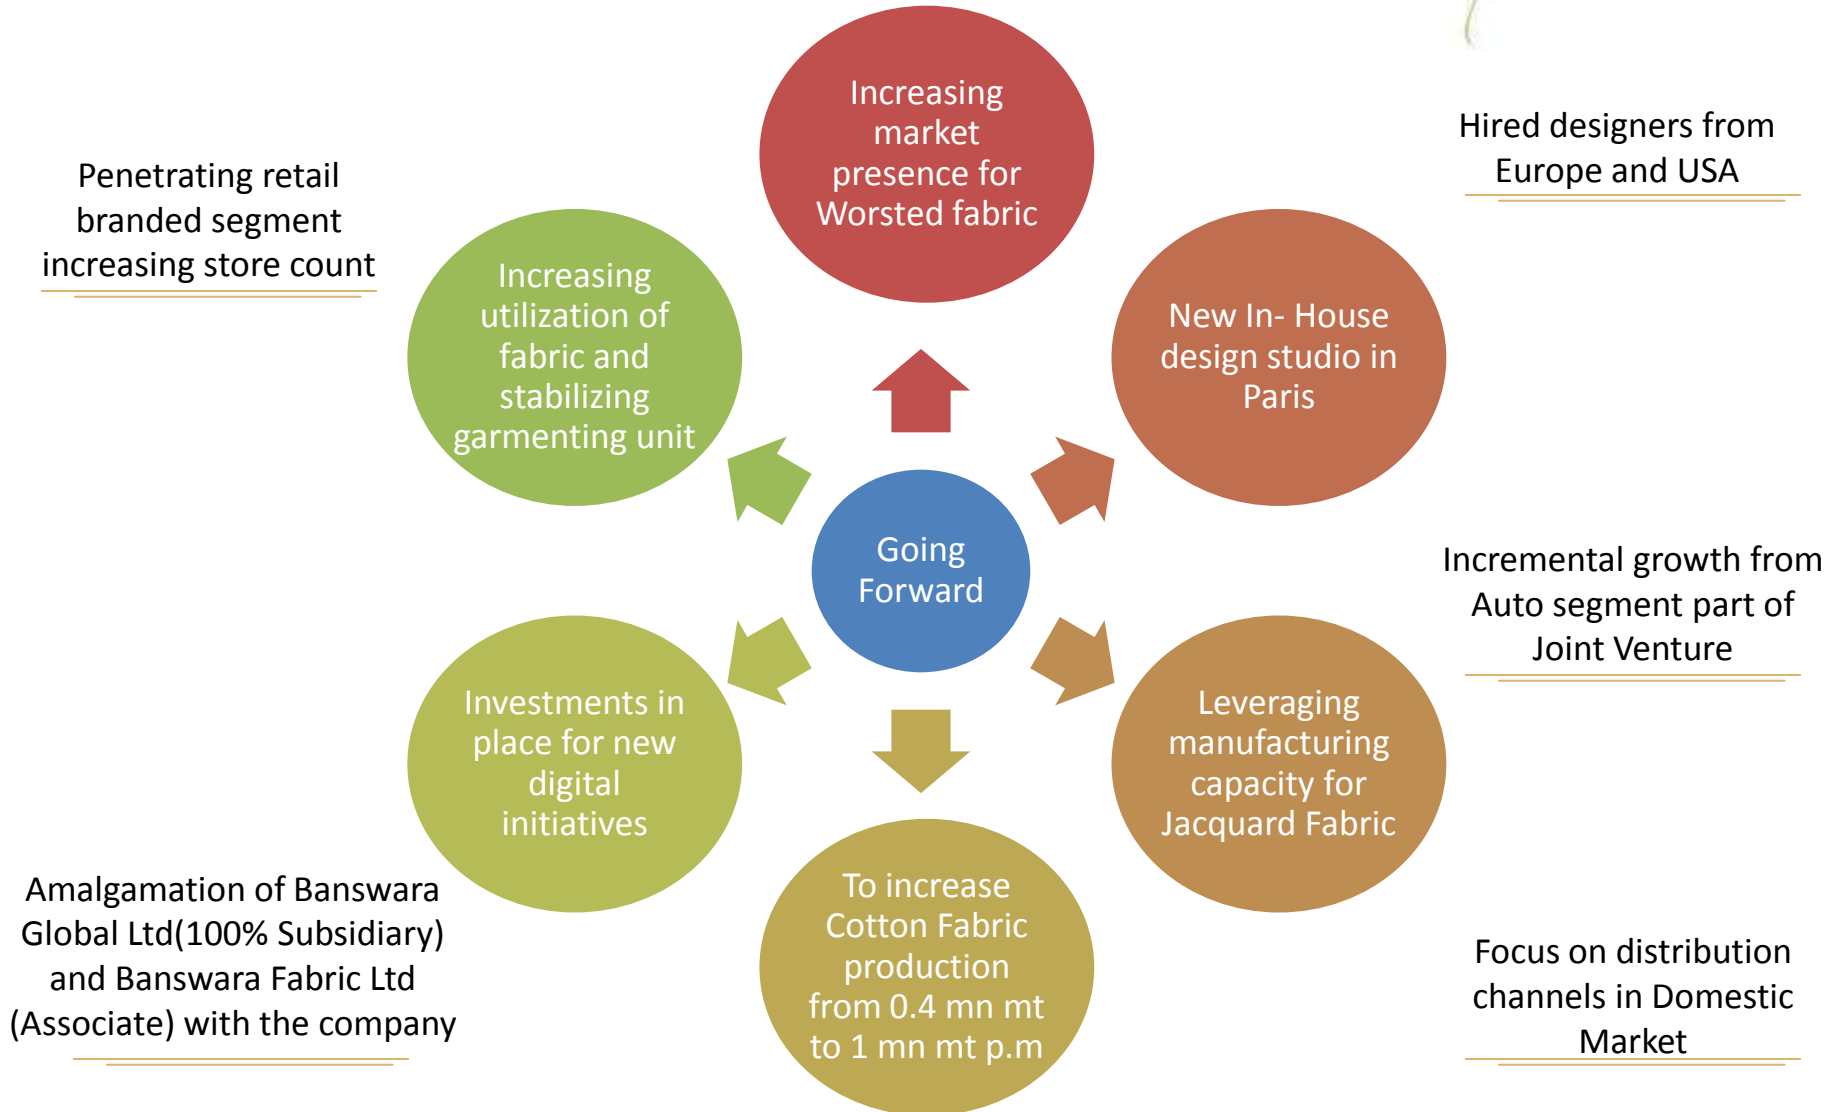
Increasing market presence for Worsted fabric

Penetrating retail branded segment increasing store count

Hired designers from Europe and USA

Increasing utilization of fabric and stabilizing garmenting unit

New In- House design studio in Paris

Going Forward

Incremental growth from Auto segment part of Joint Venture

Investments in place for new digital initiatives

Leveraging manufacturing capacity for Jacquard Fabric

Amalgamation of Banswara Global Ltd(100% Subsidiary) and Banswara Fabric Ltd (Associate) with the company

To increase Cotton Fabric production from 0.4 mn mt to 1 mn mt p.m

Focus on distribution channels in Domestic Market